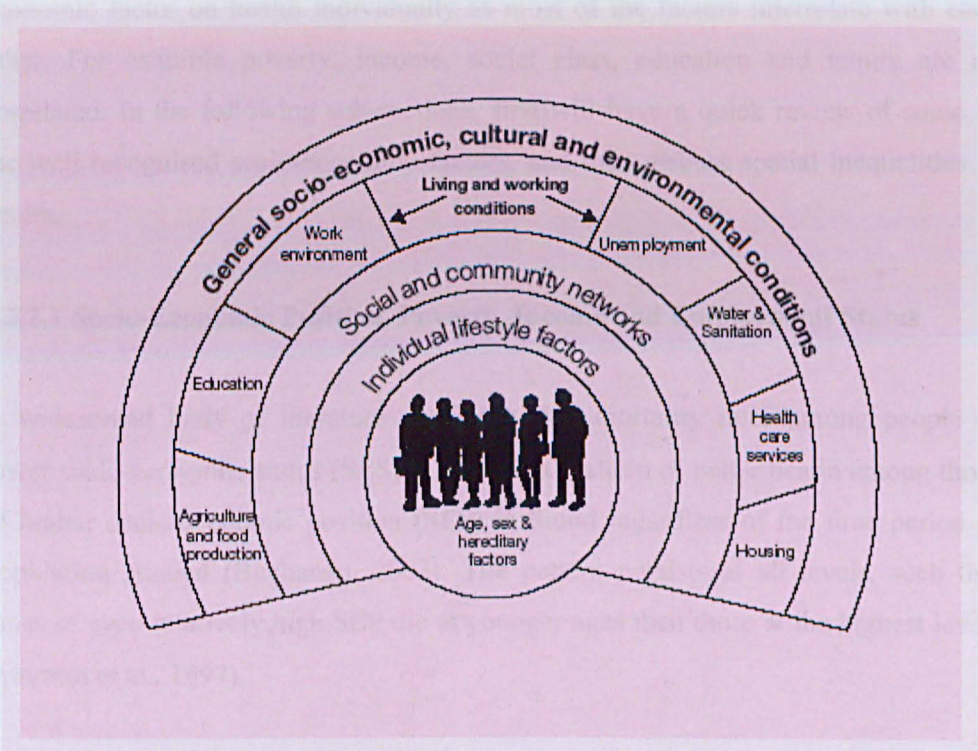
General socio-economic, cultural and environmental conditions

Living and working conditions

Work environment

Unemployment

Water & Sanitation

Health care services

Housing

Education

Agriculture and food production

Social and community networks

Individual lifestyle factors

Age, sex & hereditary factors